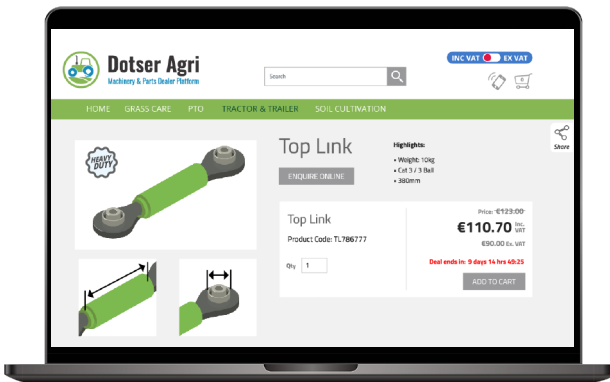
Dotser Agri
Machinery & Parts Dealer Platform

Search

INC VAT EX VAT

HOME GRASS CARE PTO TRACTOR & TRAILER SOIL CULTIVATION

HEAVY DUTY

Top Link

ENQUIRE ONLINE

Highlights:
• Weight: 10kg
• Cat 3 / 3 Ball
• 380mm

Share

Top Link
Product Code: TL786777

Qty 1

Price: €123.00
€110.70 Inc. VAT
€90.00 Ex. VAT

Deal ends in: 9 days 14 hrs 49:25

ADD TO CART